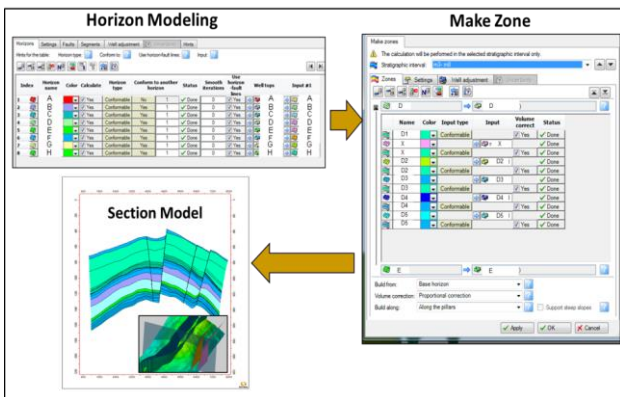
Horizon Modeling

Horizons | Settings | Faults | Segments | Well adjustment | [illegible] | Hints

Hints for the table: Horizon type: Conform to: Use horizon fault lines: Input:

| Index | Horizon name | Color | Calculate | Horizon type | Conform to another horizon | Status | Smooth iterations | Use horizon fault lines | Well tops | Input #1 |
|---|---|---|---|---|---|---|---|---|---|---|
| 1 | A | | Yes | Conformable | Yes | Done | 0 | Yes | A | A |
| 2 | B | | Yes | Conformable | Yes | Done | 0 | Yes | B | B |
| 3 | C | | Yes | Conformable | Yes | Done | 0 | Yes | C | C |
| 4 | D | | Yes | Conformable | Yes | Done | 0 | Yes | D | D |
| 5 | E | | Yes | Conformable | Yes | Done | 0 | Yes | E | E |
| 6 | F | | Yes | Conformable | Yes | Done | 0 | Yes | F | F |
| 7 | G | | Yes | Conformable | Yes | Done | 0 | Yes | G | G |
| 8 | H | | Yes | Conformable | Yes | Done | 0 | Yes | H | H |

Make Zone

Make zones
The calculation will be performed in the selected stratigraphic interval only.
Stratigraphic interval: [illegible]

Zones | Settings | Well adjustment | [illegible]

D → D

| Name | Color | Input type | Input | Volume correct | Status |
|---|---|---|---|---|---|
| D1 | | Conformable | | Yes | Done |
| X | | Conformable | X | | Done |
| X | | Conformable | | Yes | Done |
| D2 | | Conformable | D2 | | Done |
| D2 | | Conformable | | Yes | Done |
| D3 | | Conformable | D3 | | Done |
| D3 | | Conformable | | Yes | Done |
| D4 | | Conformable | D4 | | Done |
| D4 | | Conformable | | Yes | Done |
| D5 | | Conformable | D5 | | Done |
| D5 | | Conformable | | Yes | Done |

E → E

Build from: Base horizon
Volume correction: Proportional correction
Build along: Along the pillars
Support steep slopes

Apply | OK | Cancel

Section Model